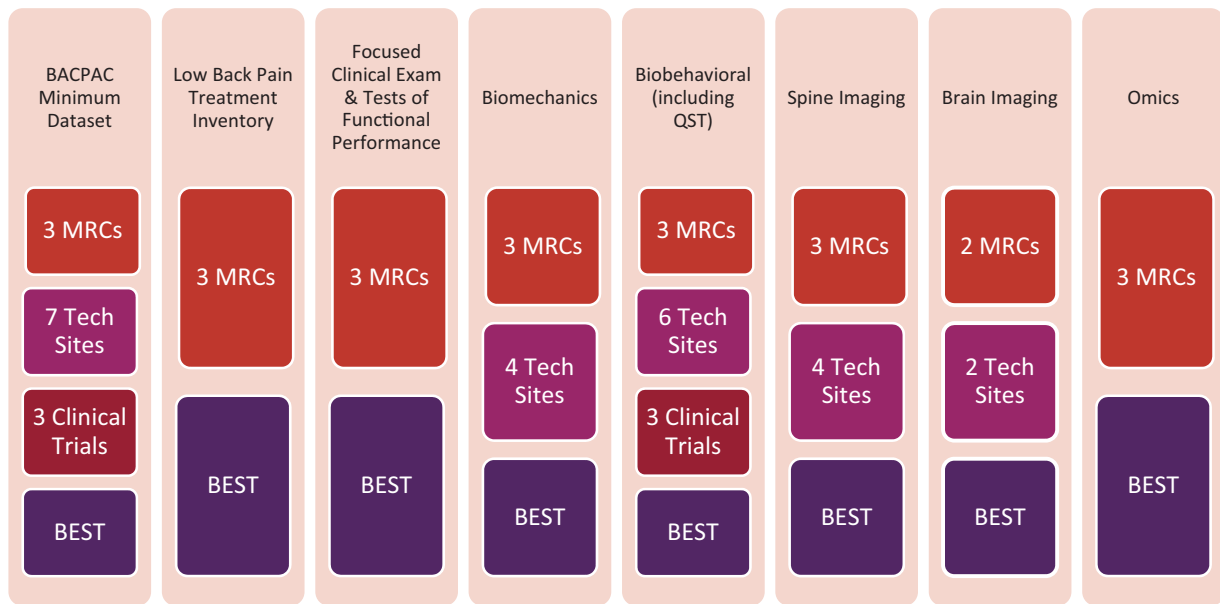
BACPAC Minimum Dataset

3 MRCs

7 Tech Sites

3 Clinical Trials

BEST

Low Back Pain Treatment Inventory

3 MRCs

BEST

Focused Clinical Exam & Tests of Functional Performance

3 MRCs

BEST

Biomechanics

3 MRCs

4 Tech Sites

BEST

Biobehavioral (including QST)

3 MRCs

6 Tech Sites

3 Clinical Trials

BEST

Spine Imaging

3 MRCs

4 Tech Sites

BEST

Brain Imaging

2 MRCs

2 Tech Sites

BEST

Omics

3 MRCs

BEST